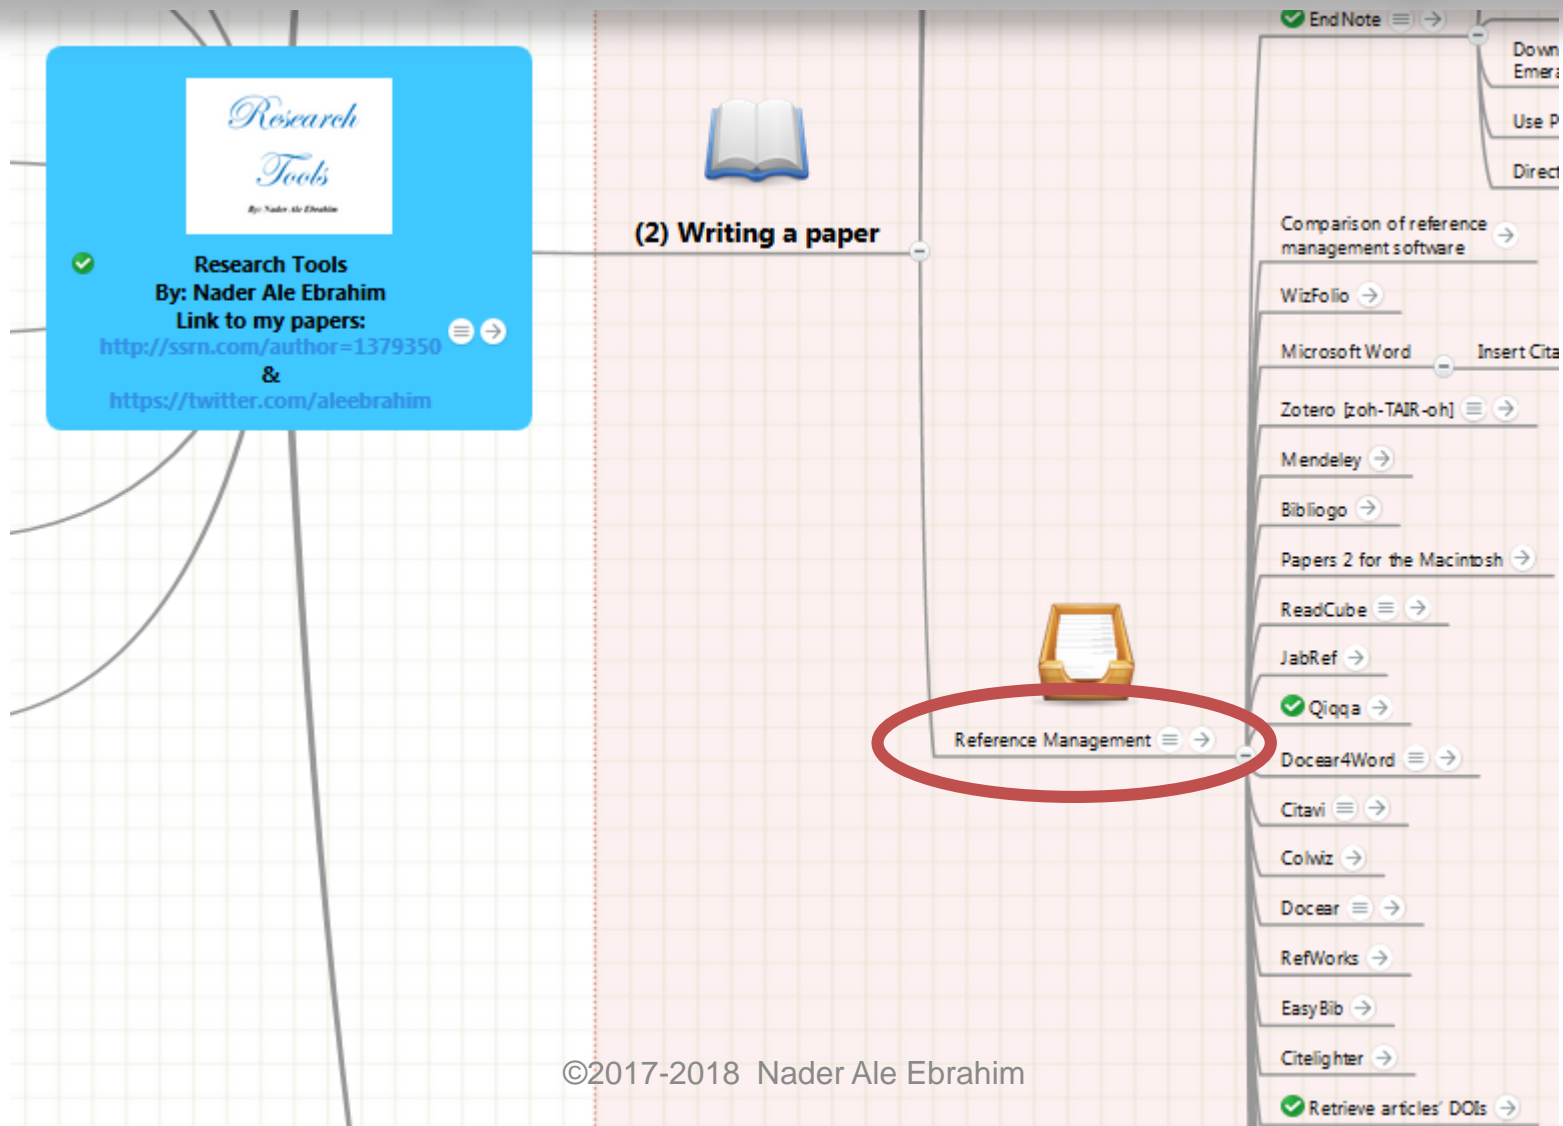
Research Tools

By: Nader Ale Ebrahim

Research Tools
By: Nader Ale Ebrahim
Link to my papers:
http://ssrn.com/author=1379350
&
https://twitter.com/aleebrahim

(2) Writing a paper

EndNote

Down
Emera

Use P

Direct

Comparison of reference management software

WizFolio

Microsoft Word

Insert Cita

Zotero [zoh-TAIR-oh]

Mendeley

Bibliogo

Papers 2 for the Macintosh

ReadCube

JabRef

Qiqqa

Reference Management

Docear4Word

Citavi

Colwiz

Docear

RefWorks

EasyBib

Citelighter

Retrieve articles' DOIs

©2017-2018 Nader Ale Ebrahim